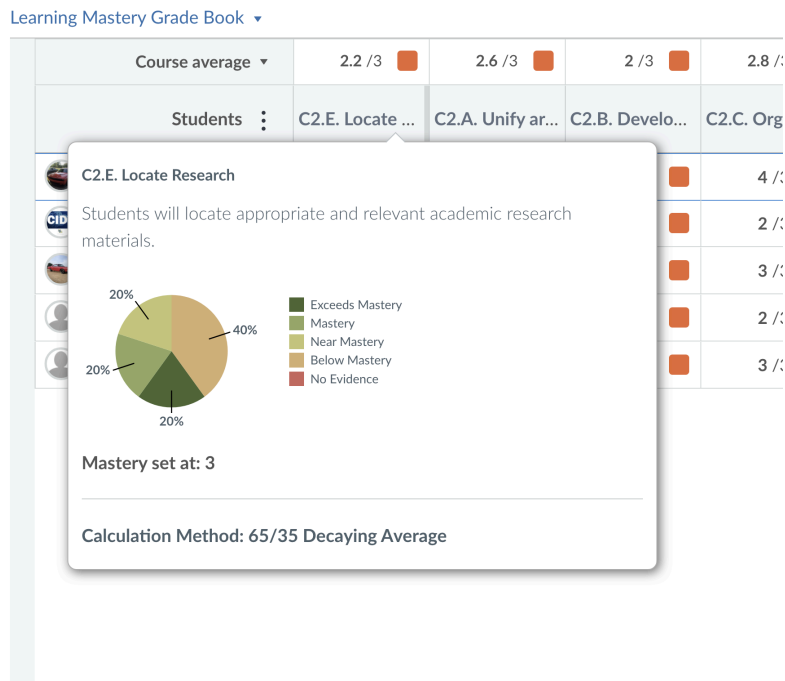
Learning Mastery Grade Book ▾

| Course average ▾ | 2.2 /3 | 2.6 /3 | 2 /3 | 2.8 /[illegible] |
|---|---|---|---|---|
| Students ⋮ | C2.E. Locate ... | C2.A. Unify ar... | C2.B. Develo... | C2.C. Org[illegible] |
| CID | | | | 4 /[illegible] |
| | | | | 2 /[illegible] |
| | | | | 3 /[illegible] |
| | | | | 2 /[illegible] |
| | | | | 3 /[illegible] |

C2.E. Locate Research

Students will locate appropriate and relevant academic research materials.

20%
40%
20%
20%

Exceeds Mastery
Mastery
Near Mastery
Below Mastery
No Evidence

Mastery set at: 3

Calculation Method: 65/35 Decaying Average